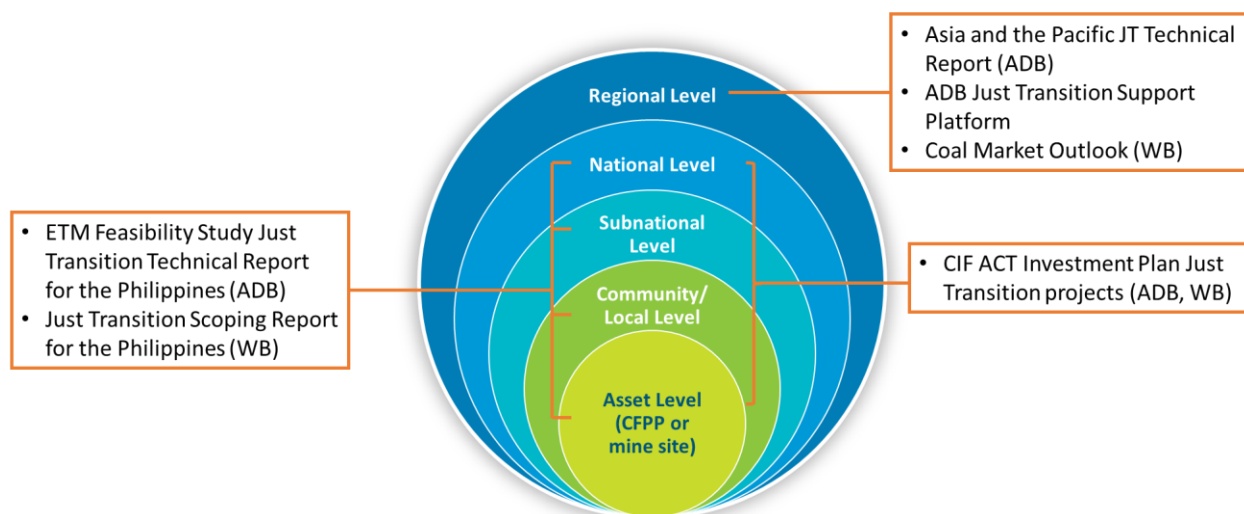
- Asia and the Pacific JT Technical Report (ADB)
- ADB Just Transition Support Platform
- Coal Market Outlook (WB)

Regional Level

National Level

Subnational Level

Community/ Local Level

Asset Level (CFPP or mine site)

- ETM Feasibility Study Just Transition Technical Report for the Philippines (ADB)
- Just Transition Scoping Report for the Philippines (WB)

- CIF ACT Investment Plan Just Transition projects (ADB, WB)